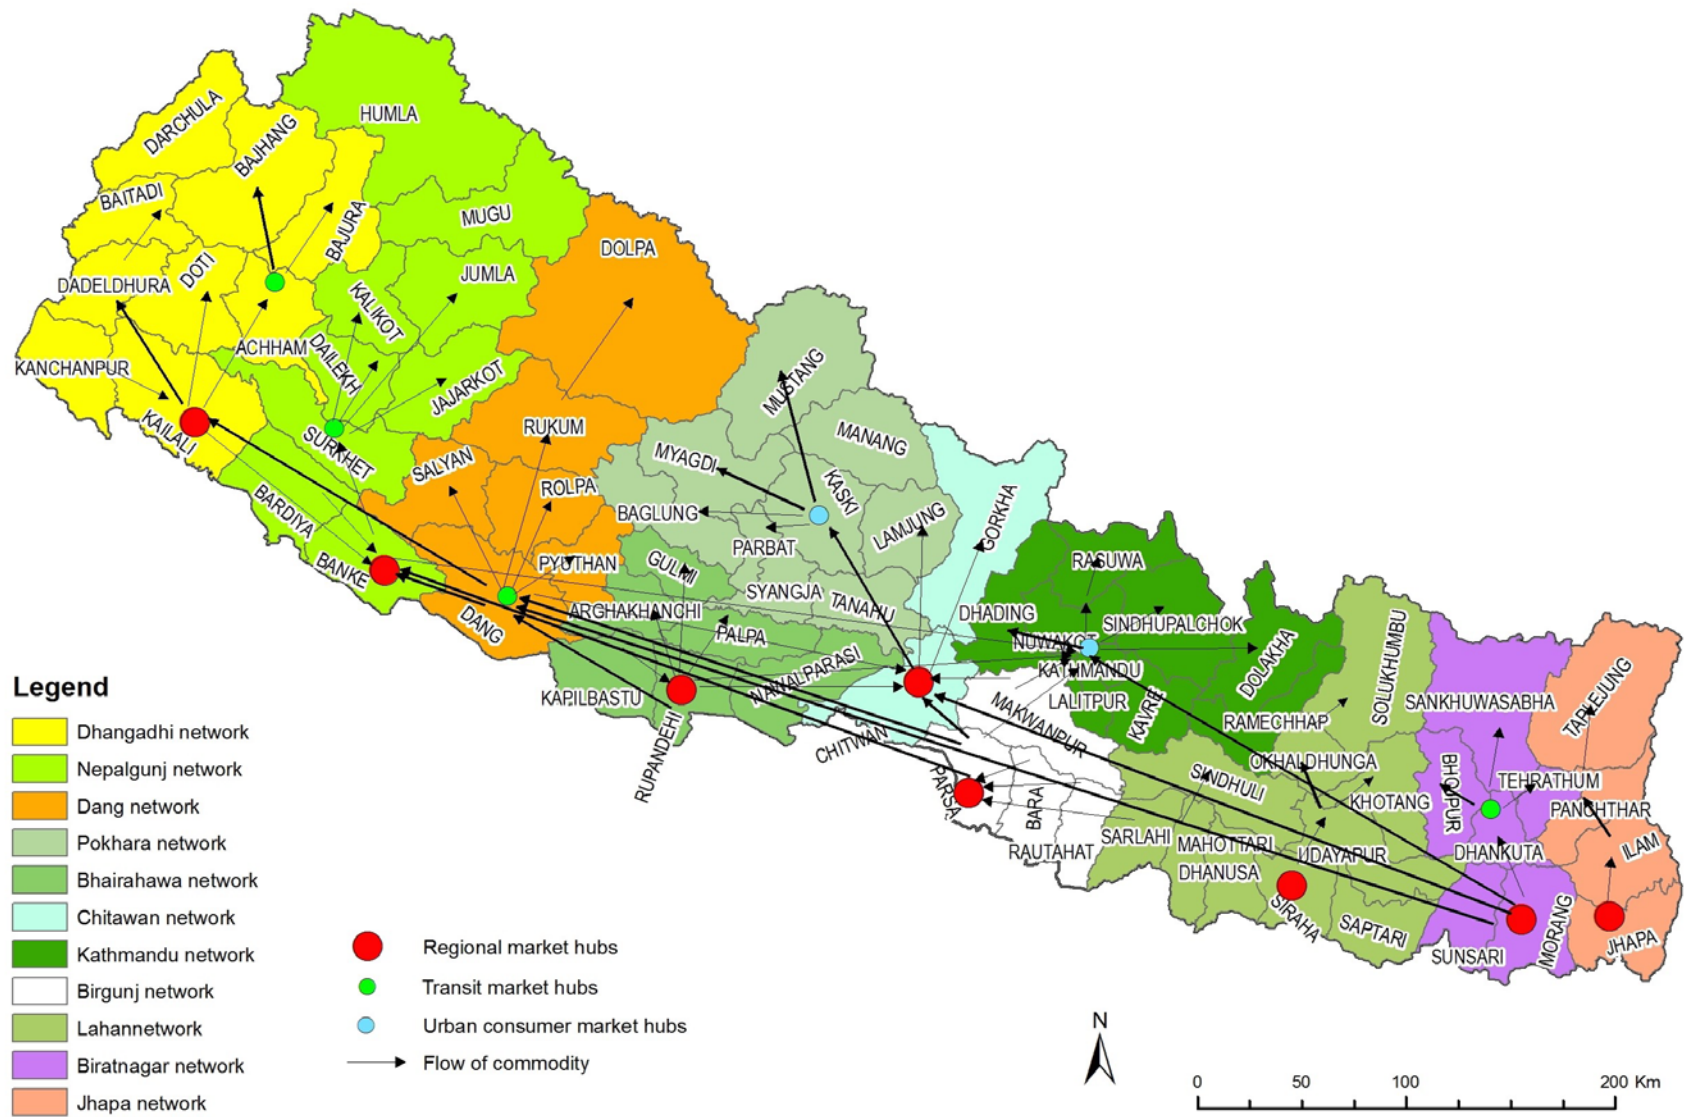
DARCHULA
BAJHANG
HUMLA
BAITADI
BAJURA
MUGU
DOLPA
DADELDHURA
DOTI
JUMLA
KALIKOT
ACHHAM
DAILEKH
KANCHANPUR
JAJARKOT
MUSTANG
KAILALI
SURKHET
RUKUM
MANANG
MYAGDI
KASKI
SALYAN
ROLPA
BARDIYA
BAGLUNG
LAMJUNG
GORKHA
PARBAT
BANKE
PYUTHAN
RASUWA
GULMI
SYANGJA
TANAHU
DANG
ARGHAKHANCHI
DHADING
SINDHUPALCHOK
PALPA
NUWAKOT
DOLAKHA
SOLUKHUMBU
NAWALPARASI
KATHMANDU
KAPILBASTU
LALITPUR
SANKHUWASABHA
TAPLEJUNG
KAVRE
MAKWANPUR
RAMECHHAP
CHITWAN
RUPANDEHI
OKHALDHUNGA
SINDHULI
TEHRATHUM
BHOJPUR
PARSA
BARA
KHOTANG
PANCHTHAR
SARLAHI
MAHOTTARI
ILAM
RAUTAHAT
UDAYAPUR
DHANKUTA
DHANUSA
SIRAHA
SAPTARI
MORANG
JHAPA
SUNSARI

Legend
Dhangadhi network
Nepalgunj network
Dang network
Pokhara network
Bhairahawa network
Chitawan network
Kathmandu network
Birgunj network
Lahannetwork
Biratnagar network
Jhapa network

Regional market hubs
Transit market hubs
Urban consumer market hubs
Flow of commodity

N

0 50 100 200 Km